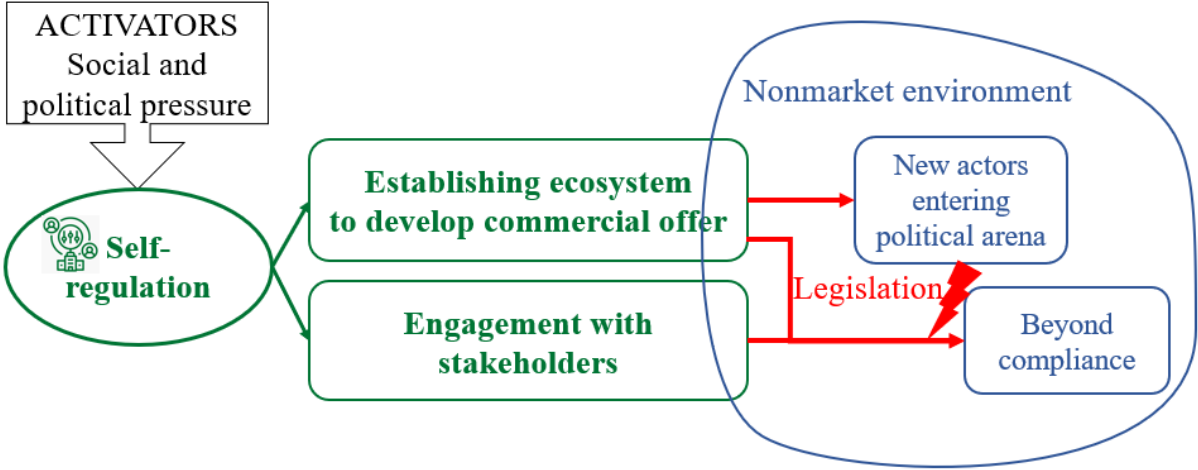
ACTIVATORS
Social and political pressure

Self-regulation

Establishing ecosystem to develop commercial offer

Engagement with stakeholders

Nonmarket environment

New actors entering political arena

Legislation

Beyond compliance